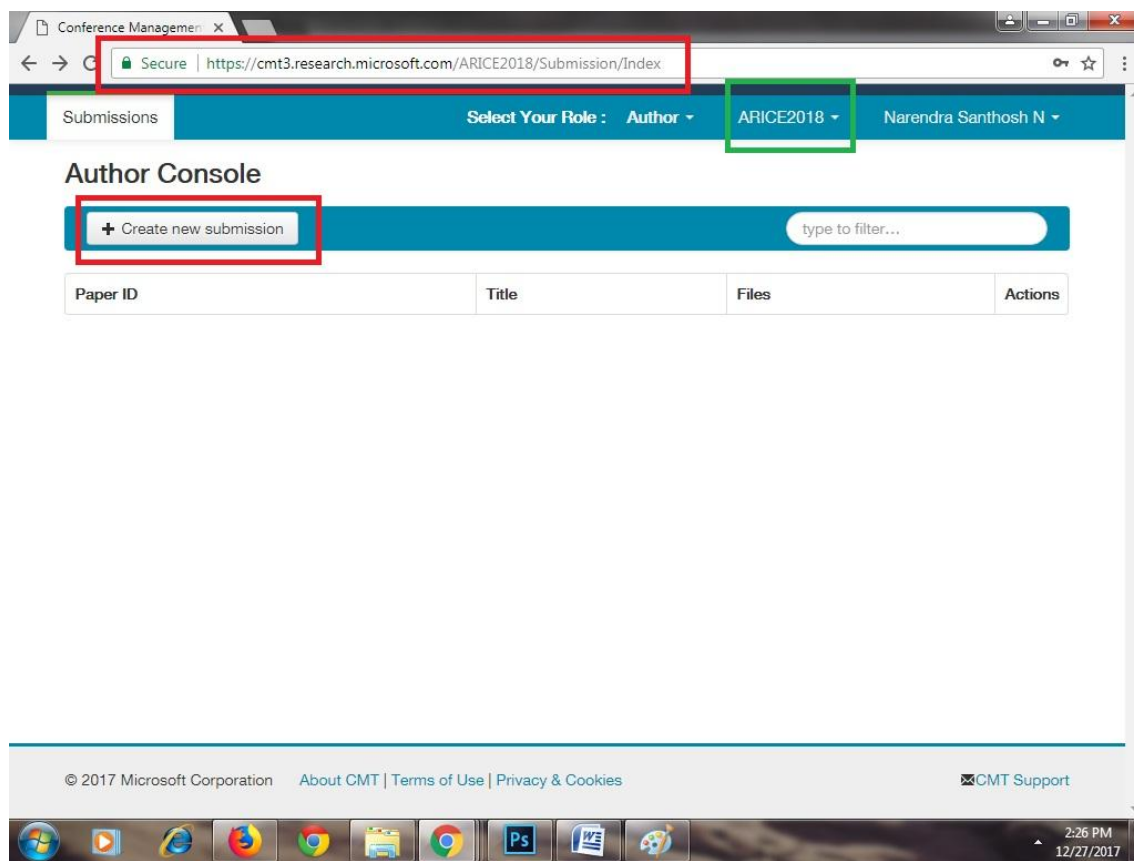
Conference Managemen ×

Secure | https://cmt3.research.microsoft.com/ARICE2018/Submission/Index

Submissions

Select Your Role : Author

ARICE2018

Narendra Santhosh N

Author Console

+ Create new submission

type to filter...

| Paper ID | Title | Files | Actions |
|---|---|---|---|

© 2017 Microsoft Corporation About CMT | Terms of Use | Privacy & Cookies

CMT Support

2:26 PM
12/27/2017